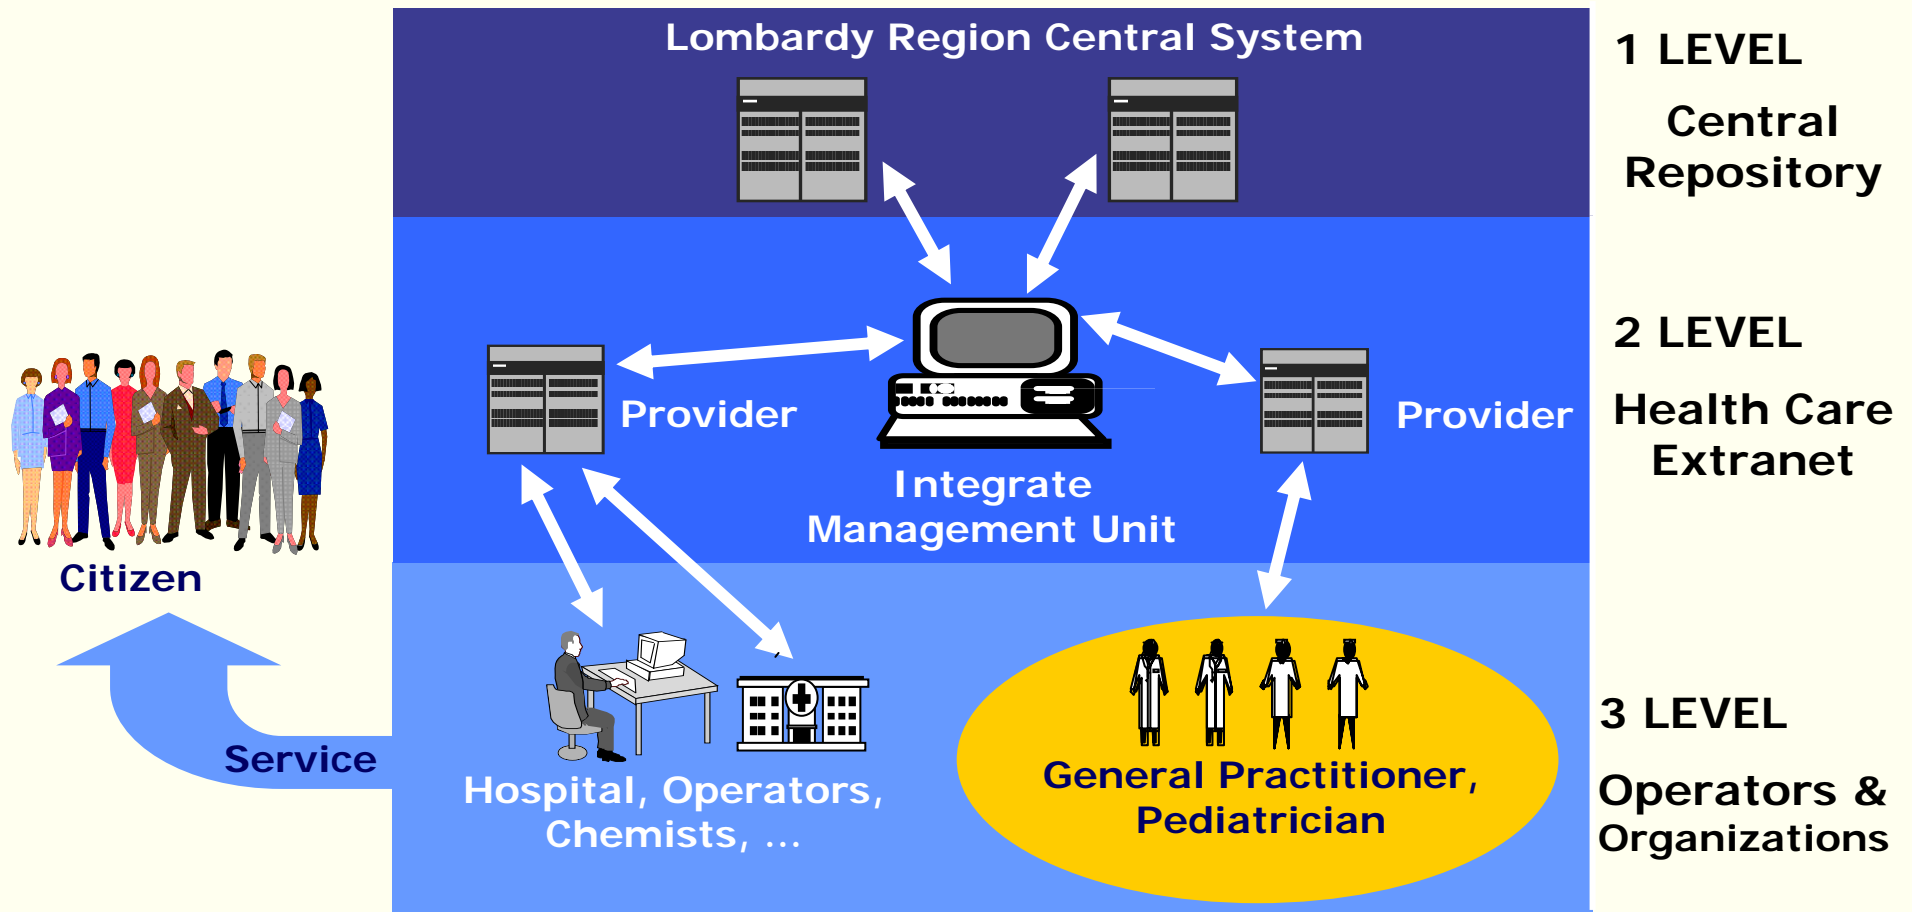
Lombardy Region Central System

1 LEVEL

Central Repository

Provider

Integrate Management Unit

Provider

2 LEVEL

Health Care Extranet

Citizen

Service

Hospital, Operators, Chemists, ...

General Practitioner, Pediatrician

3 LEVEL

Operators & Organizations